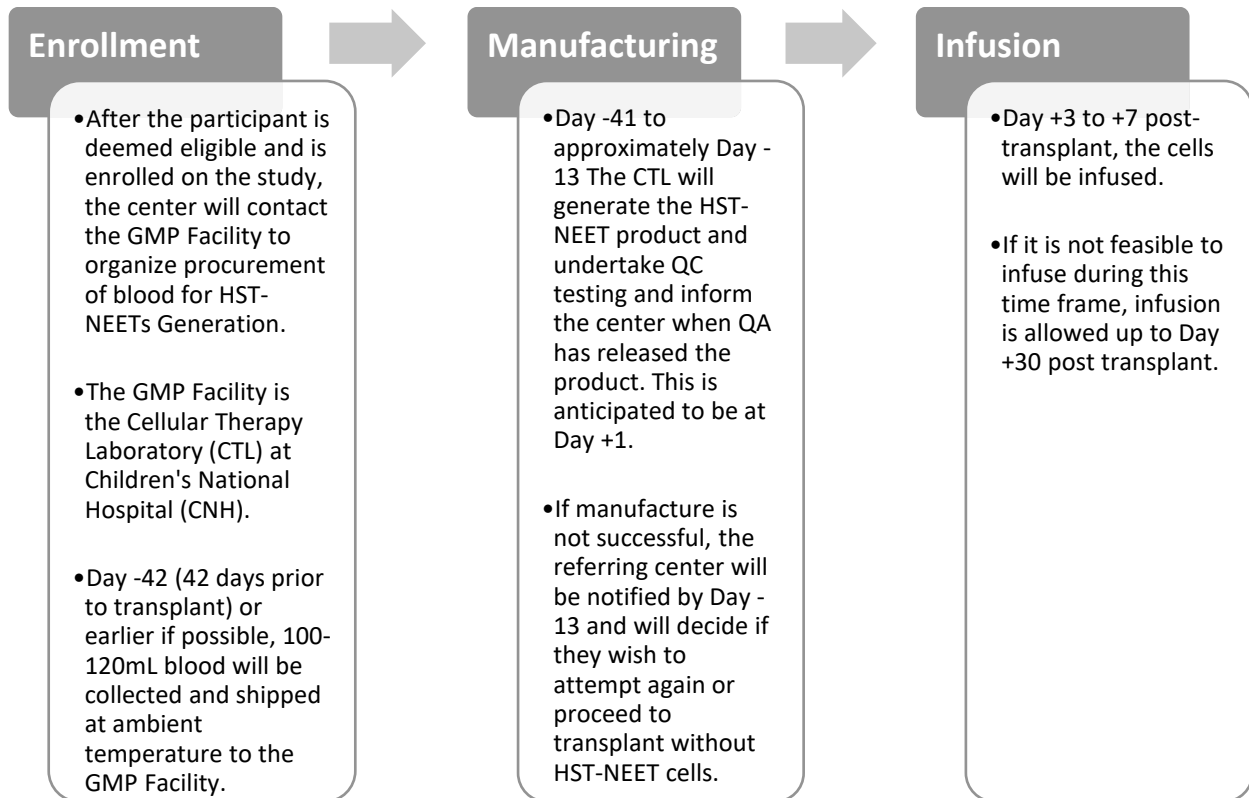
Enrollment

•After the participant is deemed eligible and is enrolled on the study, the center will contact the GMP Facility to organize procurement of blood for HST-NEETs Generation.

•The GMP Facility is the Cellular Therapy Laboratory (CTL) at Children's National Hospital (CNH).

•Day -42 (42 days prior to transplant) or earlier if possible, 100-120mL blood will be collected and shipped at ambient temperature to the GMP Facility.

Manufacturing

•Day -41 to approximately Day -13 The CTL will generate the HST-NEET product and undertake QC testing and inform the center when QA has released the product. This is anticipated to be at Day +1.

•If manufacture is not successful, the referring center will be notified by Day -13 and will decide if they wish to attempt again or proceed to transplant without HST-NEET cells.

Infusion

•Day +3 to +7 post-transplant, the cells will be infused.

•If it is not feasible to infuse during this time frame, infusion is allowed up to Day +30 post transplant.